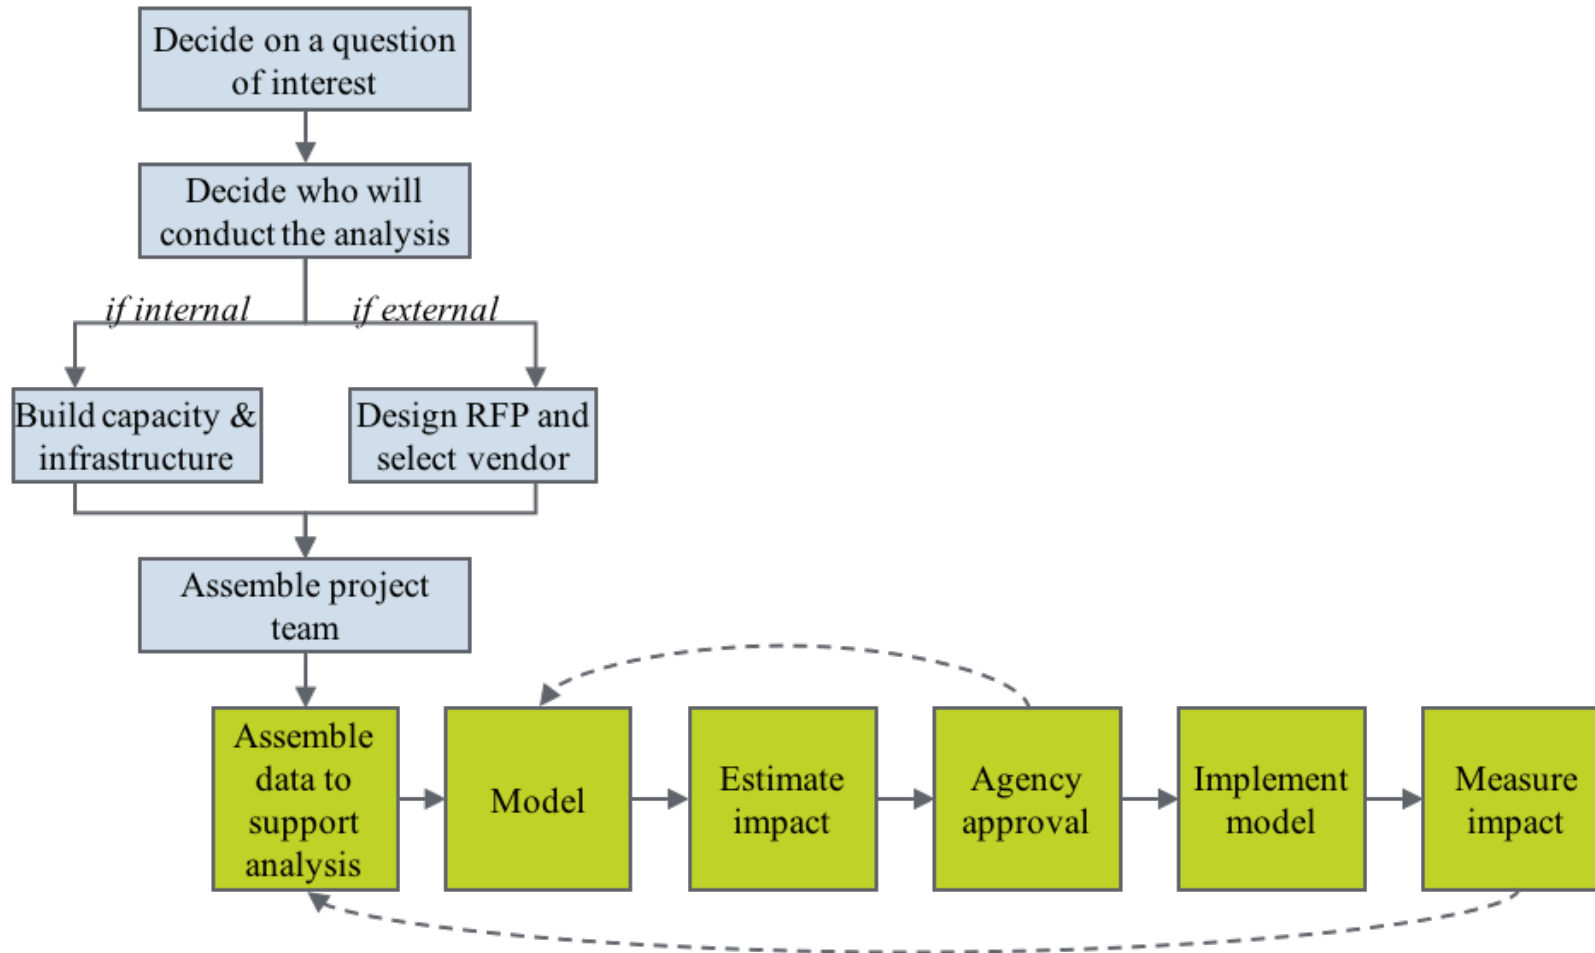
Decide on a question of interest

Decide who will conduct the analysis

if internal

if external

Build capacity & infrastructure

Design RFP and select vendor

Assemble project team

Assemble data to support analysis

Model

Estimate impact

Agency approval

Implement model

Measure impact